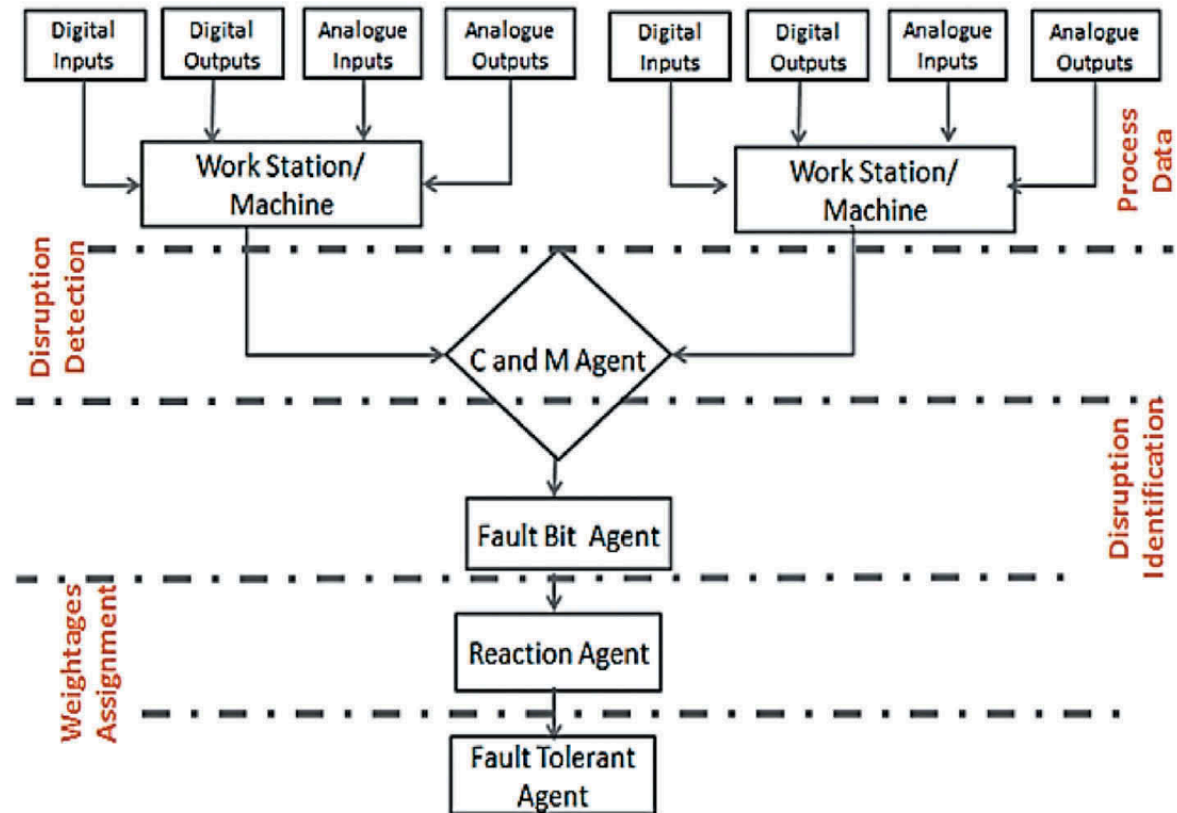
Digital Inputs

Digital Outputs

Analogue Inputs

Analogue Outputs

Digital Inputs

Digital Outputs

Analogue Inputs

Analogue Outputs

Work Station/ Machine

Work Station/ Machine

Process Data

Disruption Detection

C and M Agent

Disruption Identification

Fault Bit Agent

Weightages Assignment

Reaction Agent

Fault Tolerant Agent